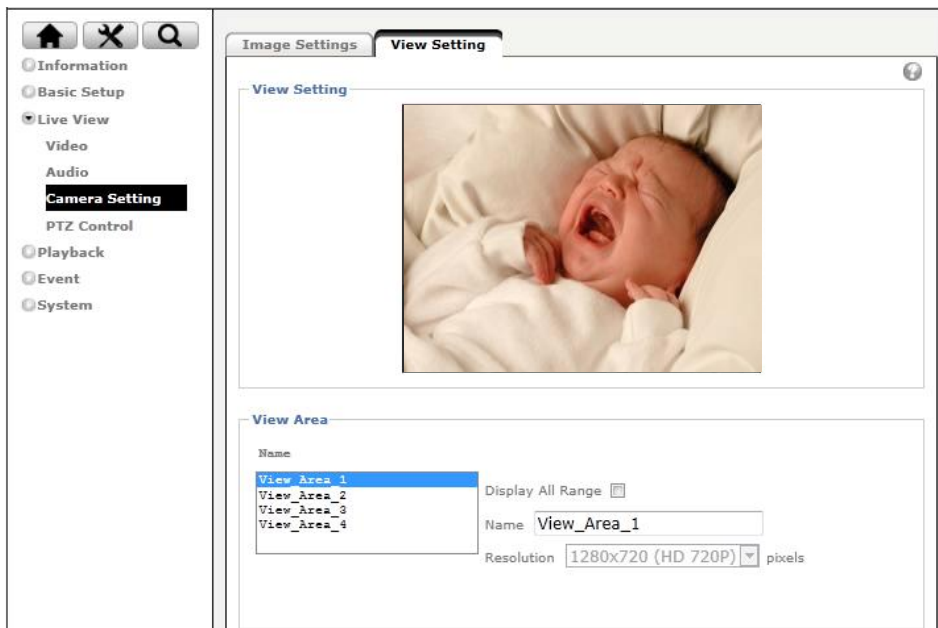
Information
Basic Setup
Live View
Video
Audio
Camera Setting
PTZ Control
Playback
Event
System

Image Settings
View Setting

View Setting

View Area

Name

View_Area_1
View_Area_2
View_Area_3
View_Area_4

Display All Range

Name View_Area_1

Resolution 1280x720 (HD 720P) pixels